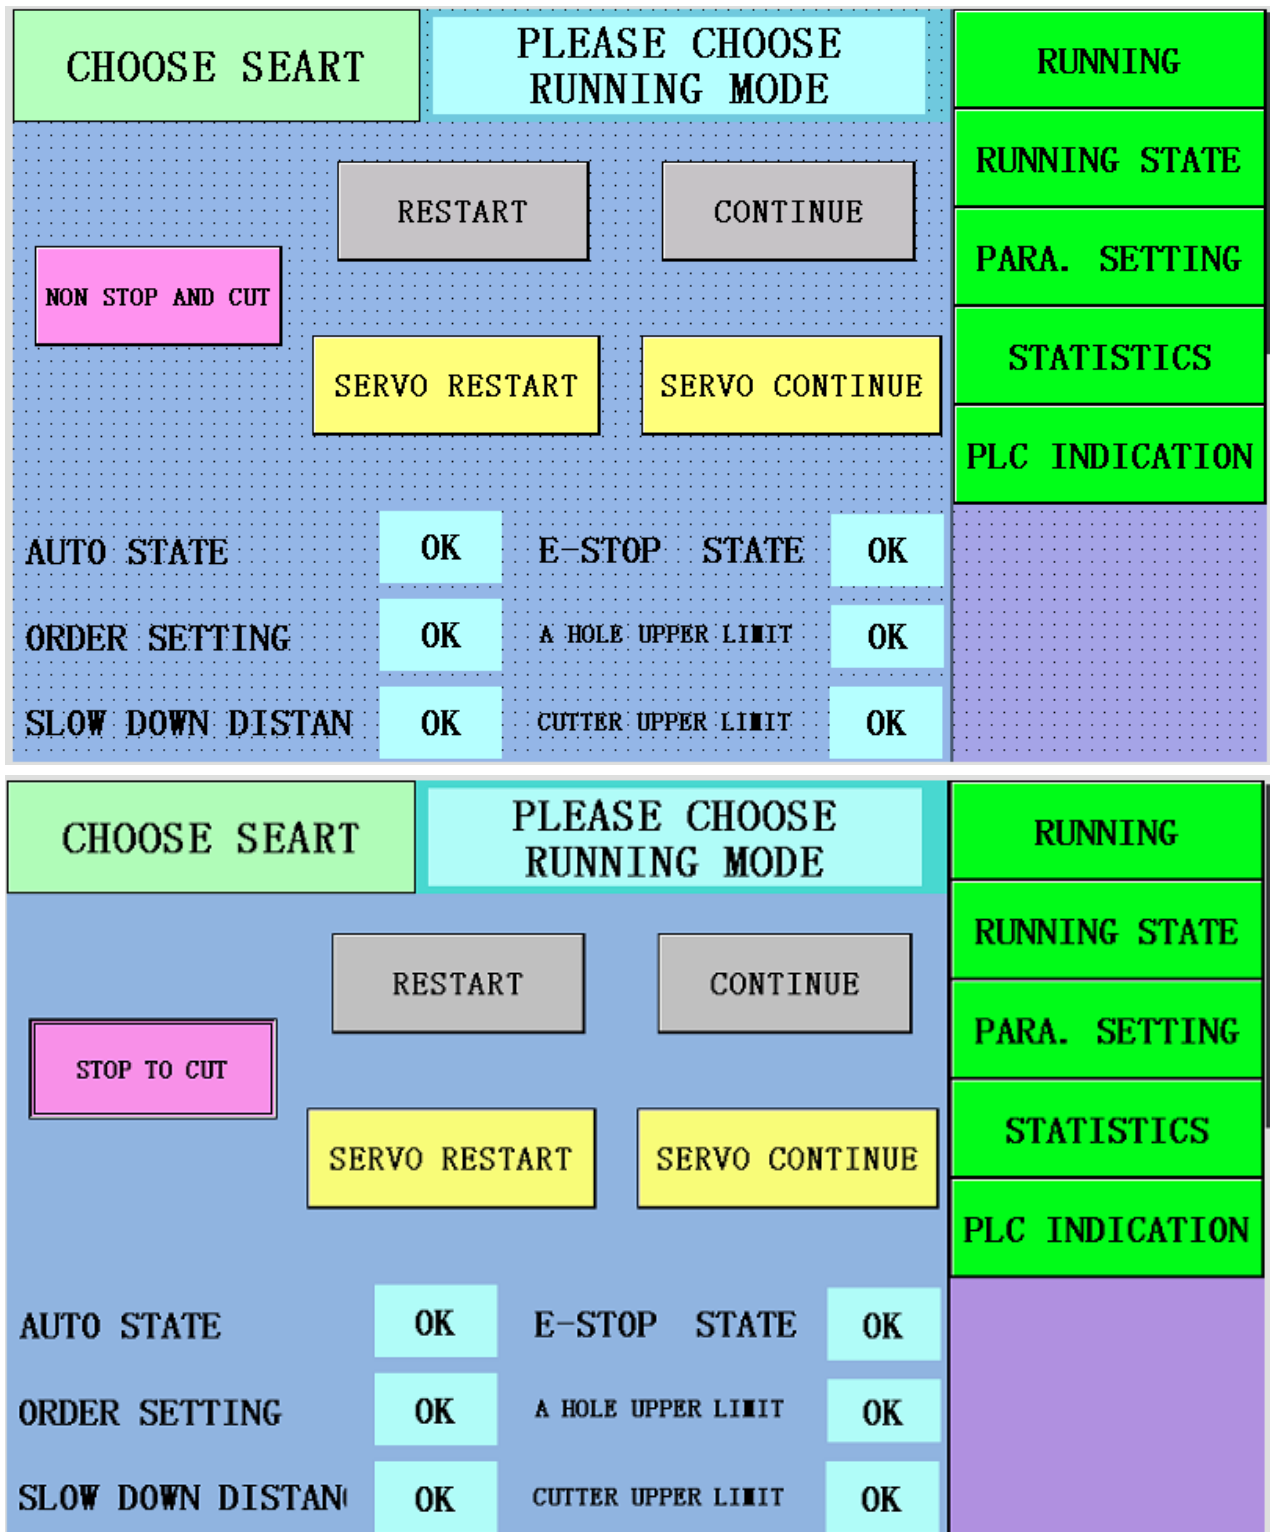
CHOOSE SEART

PLEASE CHOOSE RUNNING MODE

RUNNING

RUNNING STATE

PARA. SETTING

STATISTICS

PLC INDICATION

RESTART

CONTINUE

NON STOP AND CUT

SERVO RESTART

SERVO CONTINUE

AUTO STATE | OK | E-STOP STATE | OK

ORDER SETTING | OK | A HOLE UPPER LIMIT | OK

SLOW DOWN DISTAN | OK | CUTTER UPPER LIMIT | OK

CHOOSE SEART

PLEASE CHOOSE RUNNING MODE

RUNNING

RUNNING STATE

PARA. SETTING

STATISTICS

PLC INDICATION

RESTART

CONTINUE

STOP TO CUT

SERVO RESTART

SERVO CONTINUE

AUTO STATE | OK | E-STOP STATE | OK

ORDER SETTING | OK | A HOLE UPPER LIMIT | OK

SLOW DOWN DISTAN | OK | CUTTER UPPER LIMIT | OK